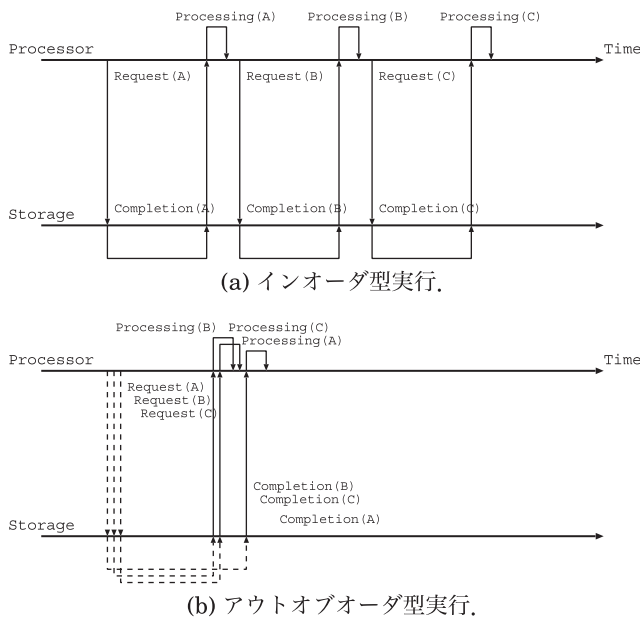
Processing(A)
Processing(B)
Processing(C)
Processor
Time
Request(A)
Request(B)
Request(C)
Storage
Completion(A)
Completion(B)
Completion(C)

(a) インオーダ型実行.

Processing(B)
Processing(C)
Processing(A)
Processor
Time
Request(A)
Request(B)
Request(C)
Completion(B)
Completion(C)
Completion(A)
Storage

(b) アウトオブオーダ型実行.